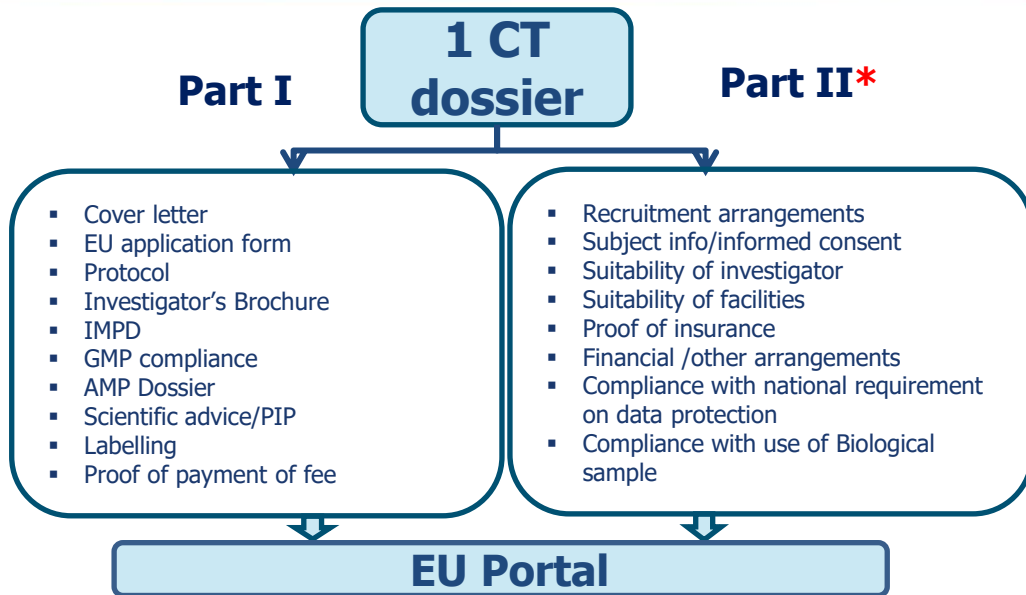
1 CT dossier

Part I

Part II*

- Cover letter
- EU application form
- Protocol
- Investigator’s Brochure
- IMPD
- GMP compliance
- AMP Dossier
- Scientific advice/PIP
- Labelling
- Proof of payment of fee

- Recruitment arrangements
- Subject info/informed consent
- Suitability of investigator
- Suitability of facilities
- Proof of insurance
- Financial /other arrangements
- Compliance with national requirement on data protection
- Compliance with use of Biological sample

EU Portal